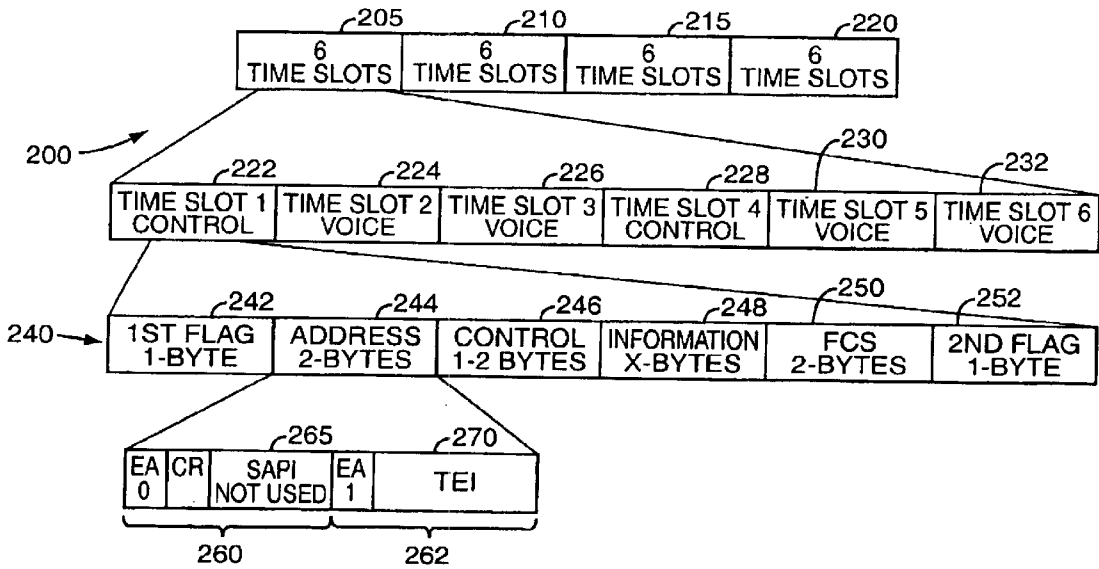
205
6
TIME SLOTS

210
6
TIME SLOTS

215
6
TIME SLOTS

220
6
TIME SLOTS

200

222
TIME SLOT 1
CONTROL

224
TIME SLOT 2
VOICE

226
TIME SLOT 3
VOICE

228
TIME SLOT 4
CONTROL

230
TIME SLOT 5
VOICE

232
TIME SLOT 6
VOICE

240

242
1ST FLAG
1-BYTE

244
ADDRESS
2-BYTES

246
CONTROL
1-2 BYTES

248
INFORMATION
X-BYTES

250
FCS
2-BYTES

252
2ND FLAG
1-BYTE

EA
0

CR

265
SAPI
NOT USED

EA
1

270
TEI

260

262